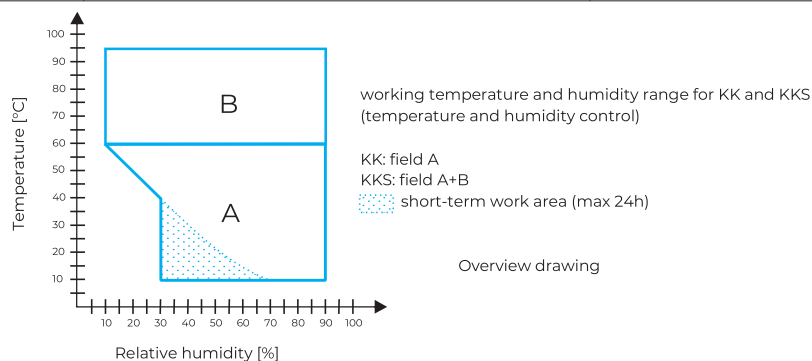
100
90
80
70
60
50
40
30
20
10

Temperature [°C]

B

A

10 20 30 40 50 60 70 80 90 100

Relative humidity [%]

working temperature and humidity range for KK and KKS (temperature and humidity control)

KK: field A
KKS: field A+B
short-term work area (max 24h)

Overview drawing